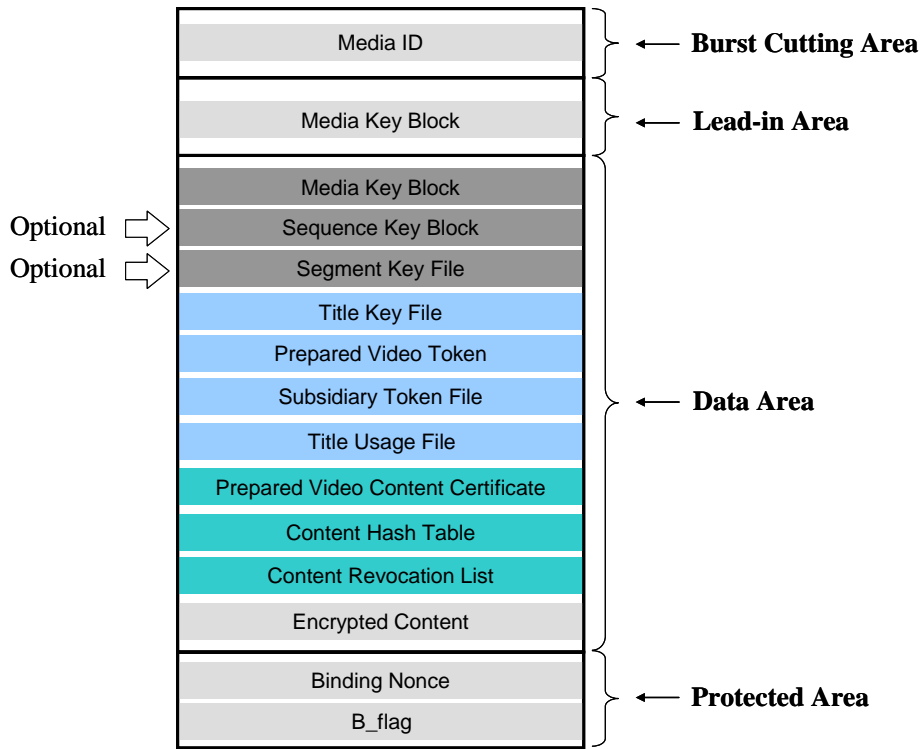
Media ID

Burst Cutting Area

Media Key Block

Lead-in Area

Media Key Block

Optional

Sequence Key Block

Optional

Segment Key File

Title Key File

Prepared Video Token

Subsidiary Token File

Data Area

Title Usage File

Prepared Video Content Certificate

Content Hash Table

Content Revocation List

Encrypted Content

Binding Nonce

Protected Area

B_flag